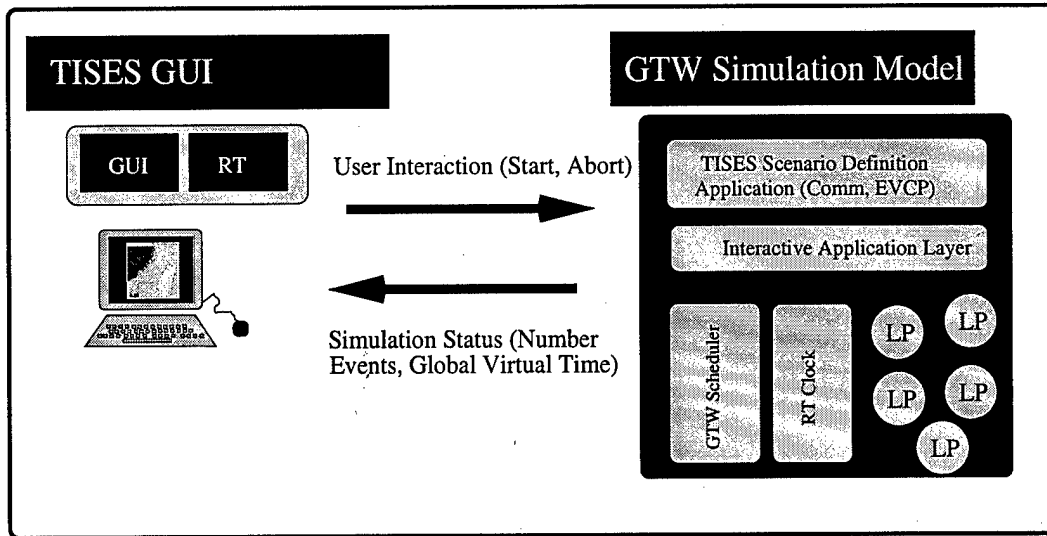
TISES GUI

GUI

RT

User Interaction (Start, Abort)

Simulation Status (Number Events, Global Virtual Time)

GTW Simulation Model

TISES Scenario Definition Application (Comm, EVCP)

Interactive Application Layer

GTW Scheduler

RT Clock

LP

LP

LP

LP

LP